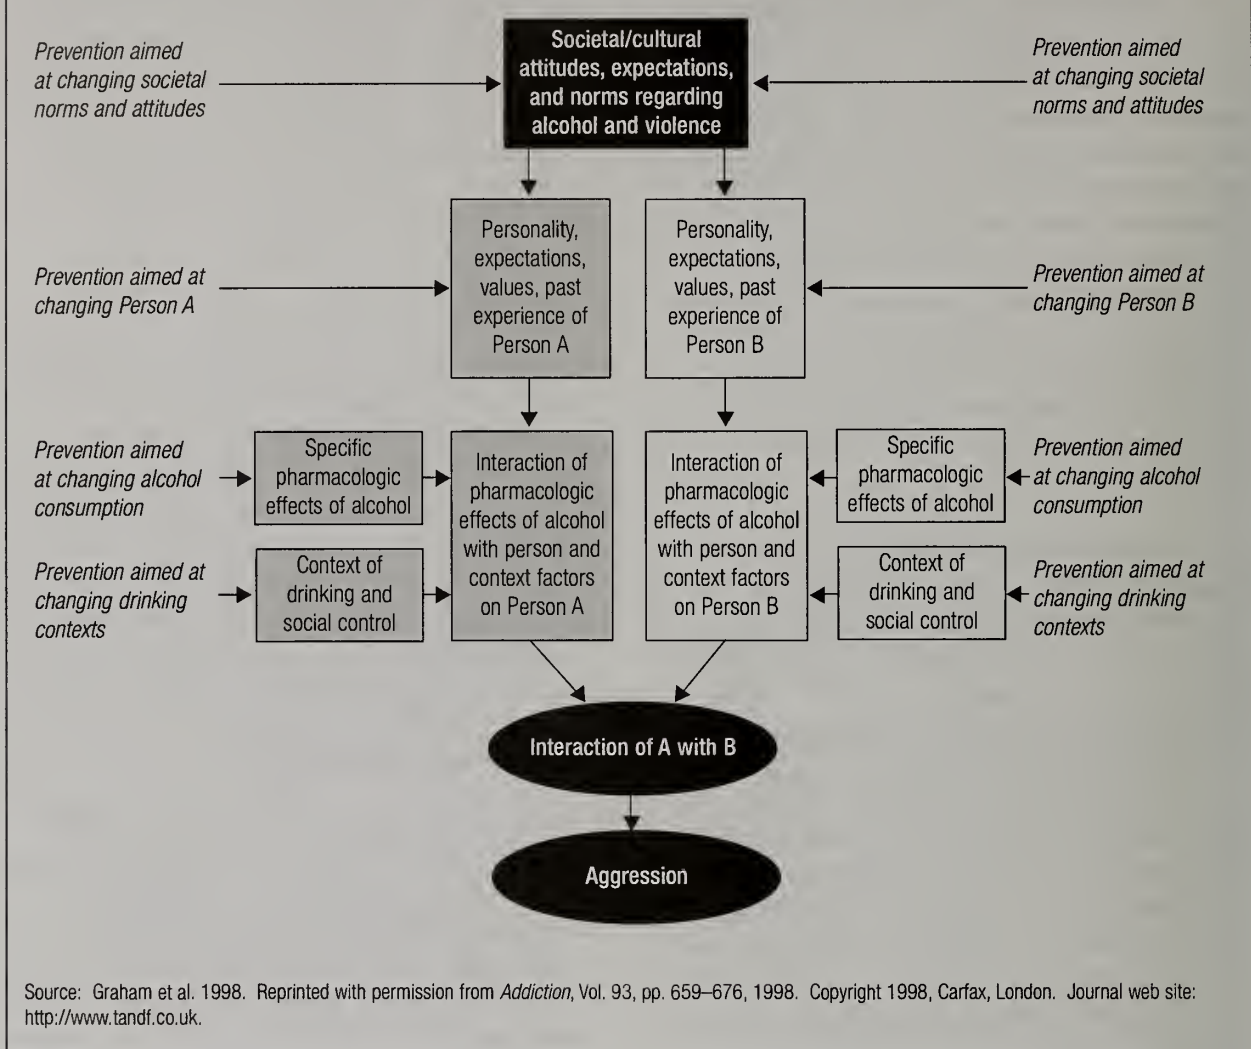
Prevention aimed at changing societal norms and attitudes

Societal/cultural attitudes, expectations, and norms regarding alcohol and violence

Prevention aimed at changing societal norms and attitudes

Prevention aimed at changing Person A

Personality, expectations, values, past experience of Person A

Personality, expectations, values, past experience of Person B

Prevention aimed at changing Person B

Prevention aimed at changing alcohol consumption

Specific pharmacologic effects of alcohol

Interaction of pharmacologic effects of alcohol with person and context factors on Person A

Interaction of pharmacologic effects of alcohol with person and context factors on Person B

Specific pharmacologic effects of alcohol

Prevention aimed at changing alcohol consumption

Prevention aimed at changing drinking contexts

Context of drinking and social control

Context of drinking and social control

Prevention aimed at changing drinking contexts

Interaction of A with B

Aggression

Source: Graham et al. 1998. Reprinted with permission from *Addiction*, Vol. 93, pp. 659–676, 1998. Copyright 1998, Carfax, London. Journal web site: http://www.tandf.co.uk.